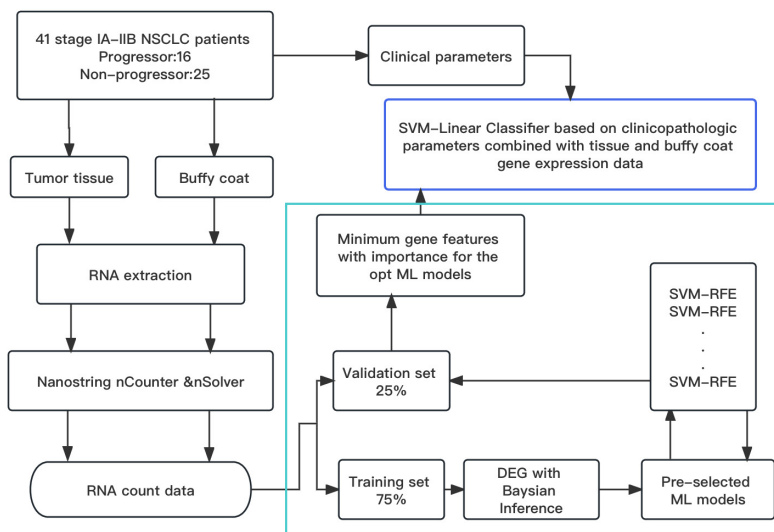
41 stage IA–IIB NSCLC patients
Progressor:16
Non-progressor:25

Clinical parameters

SVM–Linear Classifier based on clinicopathologic parameters combined with tissue and buffy coat gene expression data

Tumor tissue

Buffy coat

Minimum gene features with importance for the opt ML models

RNA extraction

SVM–RFE
SVM–RFE
.
.
.
SVM–RFE

Validation set
25%

Nanostring nCounter &nSolver

RNA count data

Training set
75%

DEG with
Baysian
Inference

Pre-selected
ML models